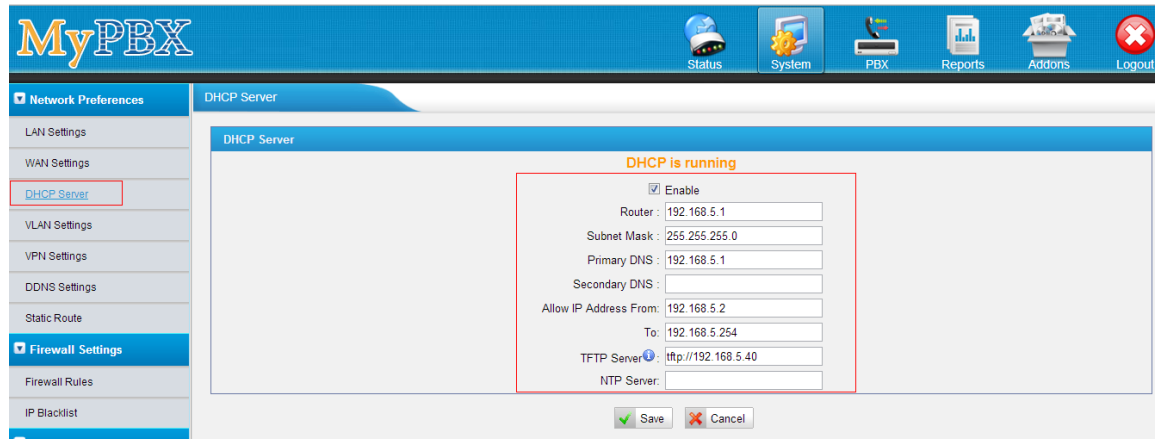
MyPBX

Status System PBX Reports Addons Logout

Network Preferences
LAN Settings
WAN Settings
DHCP Server
VLAN Settings
VPN Settings
DDNS Settings
Static Route
Firewall Settings
Firewall Rules
IP Blacklist

DHCP Server

DHCP Server

DHCP is running

Enable

Router : 192.168.5.1

Subnet Mask : 255.255.255.0

Primary DNS : 192.168.5.1

Secondary DNS :

Allow IP Address From: 192.168.5.2

To: 192.168.5.254

TFTP Server: tftp://192.168.5.40

NTP Server:

Save Cancel